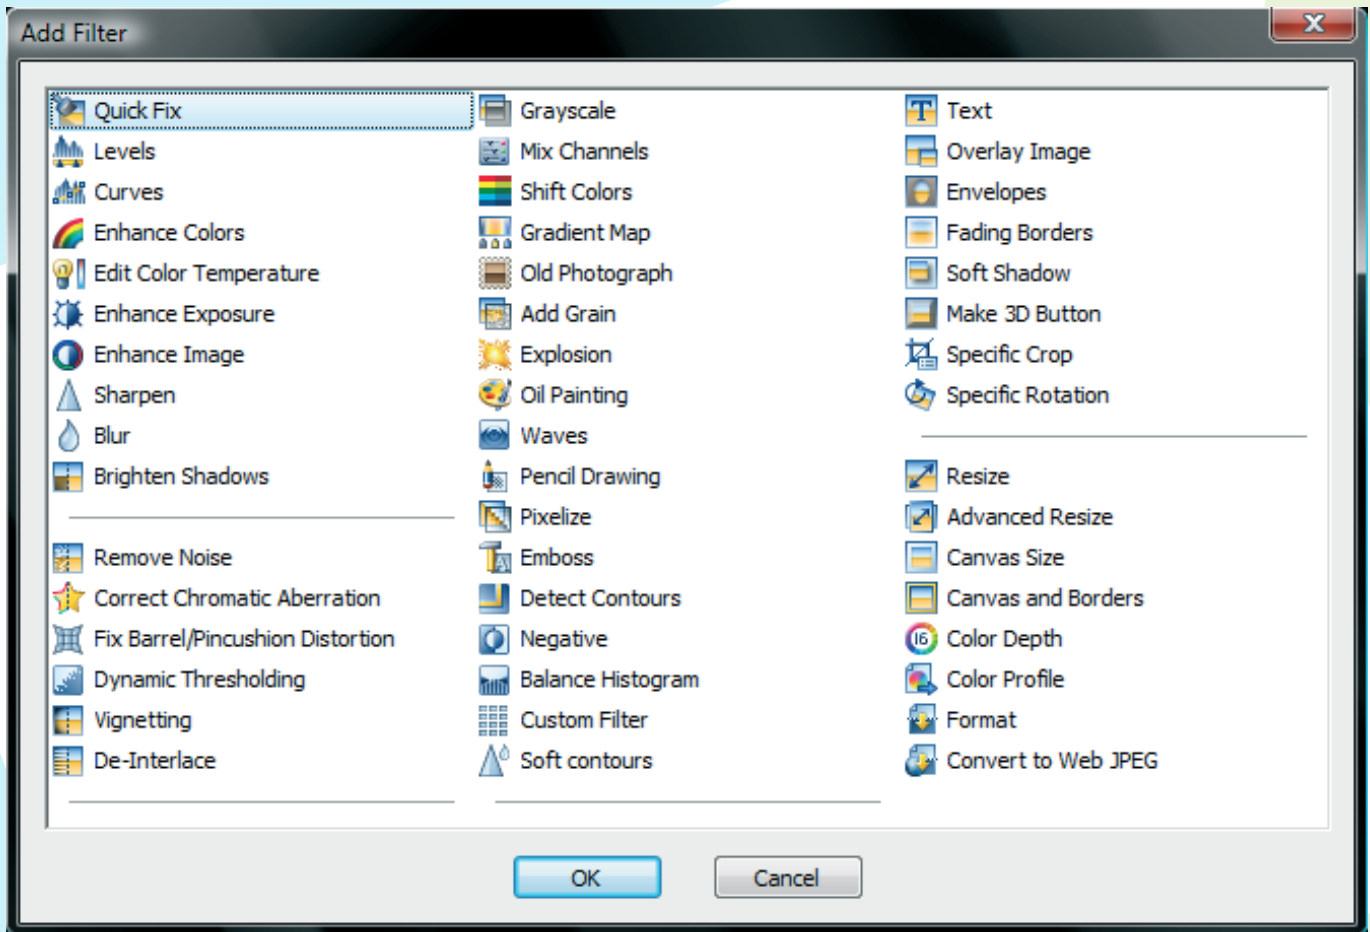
Add Filter

Quick Fix
Levels
Curves
Enhance Colors
Edit Color Temperature
Enhance Exposure
Enhance Image
Sharpen
Blur
Brighten Shadows

Remove Noise
Correct Chromatic Aberration
Fix Barrel/Pincushion Distortion
Dynamic Thresholding
Vignetting
De-Interlace

Grayscale
Mix Channels
Shift Colors
Gradient Map
Old Photograph
Add Grain
Explosion
Oil Painting
Waves
Pencil Drawing
Pixelize
Emboss
Detect Contours
Negative
Balance Histogram
Custom Filter
Soft contours

Text
Overlay Image
Envelopes
Fading Borders
Soft Shadow
Make 3D Button
Specific Crop
Specific Rotation

Resize
Advanced Resize
Canvas Size
Canvas and Borders
Color Depth
Color Profile
Format
Convert to Web JPEG

OK
Cancel